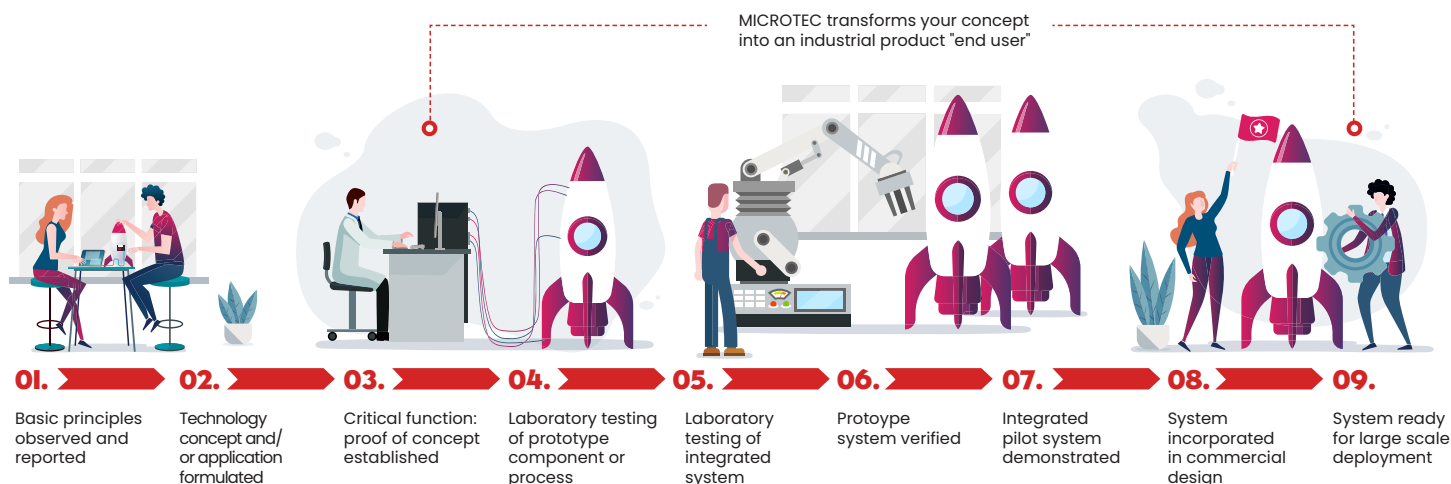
MICROTEC transforms your concept into an industrial product "end user"

01. Basic principles observed and reported

02. Technology concept and/ or application formulated

03. Critical function: proof of concept established

04. Laboratory testing of prototype component or process

05. Laboratory testing of integrated system

06. Protoype system verified

07. Integrated pilot system demonstrated

08. System incorporated in commercial design

09. System ready for large scale deployment